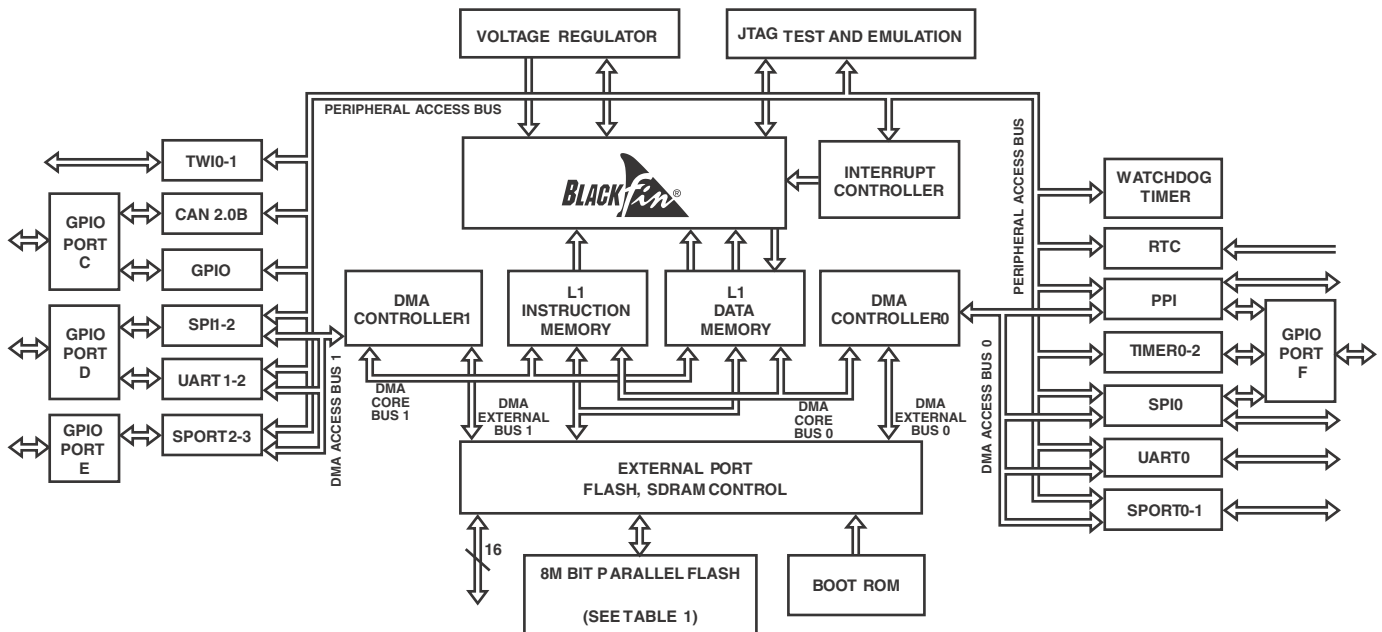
VOLTAGE REGULATOR

JTAG TEST AND EMULATION

PERIPHERAL ACCESS BUS

PERIPHERAL ACCESS BUS

TWI0-1

GPIO PORT C

CAN 2.0B

GPIO

BLACKfin®

INTERRUPT CONTROLLER

WATCHDOG TIMER

RTC

PPI

GPIO PORT D

SPI1-2

UART 1-2

GPIO PORT E

SPORT2-3

DMA ACCESS BUS 1

DMA CONTROLLER1

L1 INSTRUCTION MEMORY

L1 DATA MEMORY

DMA CONTROLLER0

DMA ACCESS BUS 0

TIMER0-2

GPIO PORT F

SPI0

UART0

SPORT0-1

DMA CORE BUS 1

DMA EXTERNAL BUS 1

DMA CORE BUS 0

DMA EXTERNAL BUS 0

EXTERNAL PORT FLASH, SDRAM CONTROL

16

8M BIT PARALLEL FLASH

(SEE TABLE 1)

BOOT ROM